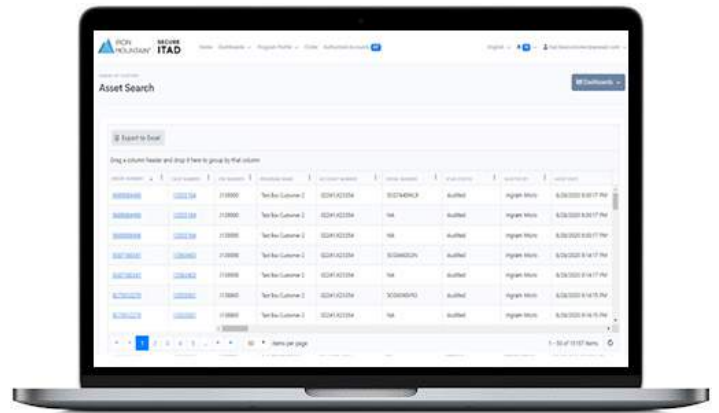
IRON MOUNTAIN SECURE ITAD

Home Dashboards Program Profile Order Authorized Accounts

English

Asset Search

Dashboards

Export to Excel

Drag a column header and drop it here to group by that column

| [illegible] | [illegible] | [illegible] | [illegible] | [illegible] | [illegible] | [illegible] | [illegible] | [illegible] |
|---|---|---|---|---|---|---|---|---|
| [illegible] | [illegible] | 2130000 | Test Box Customer 2 | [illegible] | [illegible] | Audited | Ingram Micro | 8/28/2020 8:30:17 PM |
| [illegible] | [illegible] | 2130000 | Test Box Customer 2 | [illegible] | NA | Audited | Ingram Micro | 8/28/2020 8:30:17 PM |
| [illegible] | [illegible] | 2130000 | Test Box Customer 2 | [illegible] | NA | Audited | Ingram Micro | 8/28/2020 8:30:17 PM |
| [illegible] | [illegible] | 2130000 | Test Box Customer 2 | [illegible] | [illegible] | Audited | Ingram Micro | 8/28/2020 8:14:17 PM |
| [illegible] | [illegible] | 2130000 | Test Box Customer 2 | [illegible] | NA | Audited | Ingram Micro | 8/28/2020 8:14:17 PM |
| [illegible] | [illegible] | 2130000 | Test Box Customer 2 | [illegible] | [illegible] | Audited | Ingram Micro | 8/28/2020 8:14:15 PM |
| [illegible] | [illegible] | 2130000 | Test Box Customer 2 | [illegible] | NA | Audited | Ingram Micro | 8/28/2020 8:14:15 PM |

1 2 3 4 5 ... items per page

1 - 50 of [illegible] items